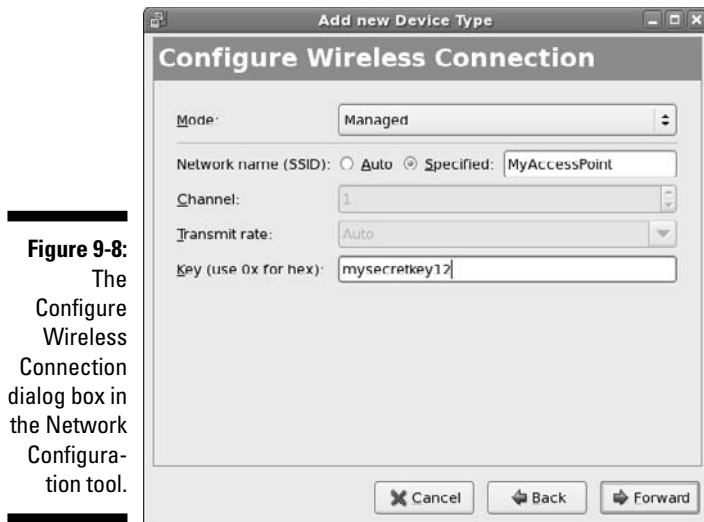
Figure 9-8: The Configure Wireless Connection dialog box in the Network Configuration tool.

Add new Device Type

Configure Wireless Connection

Mode: Managed

Network name (SSID): Auto Specified: MyAccessPoint

Channel: 1

Transmit rate: Auto

Key (use 0x for hex): mysecretkey12

Cancel Back Forward